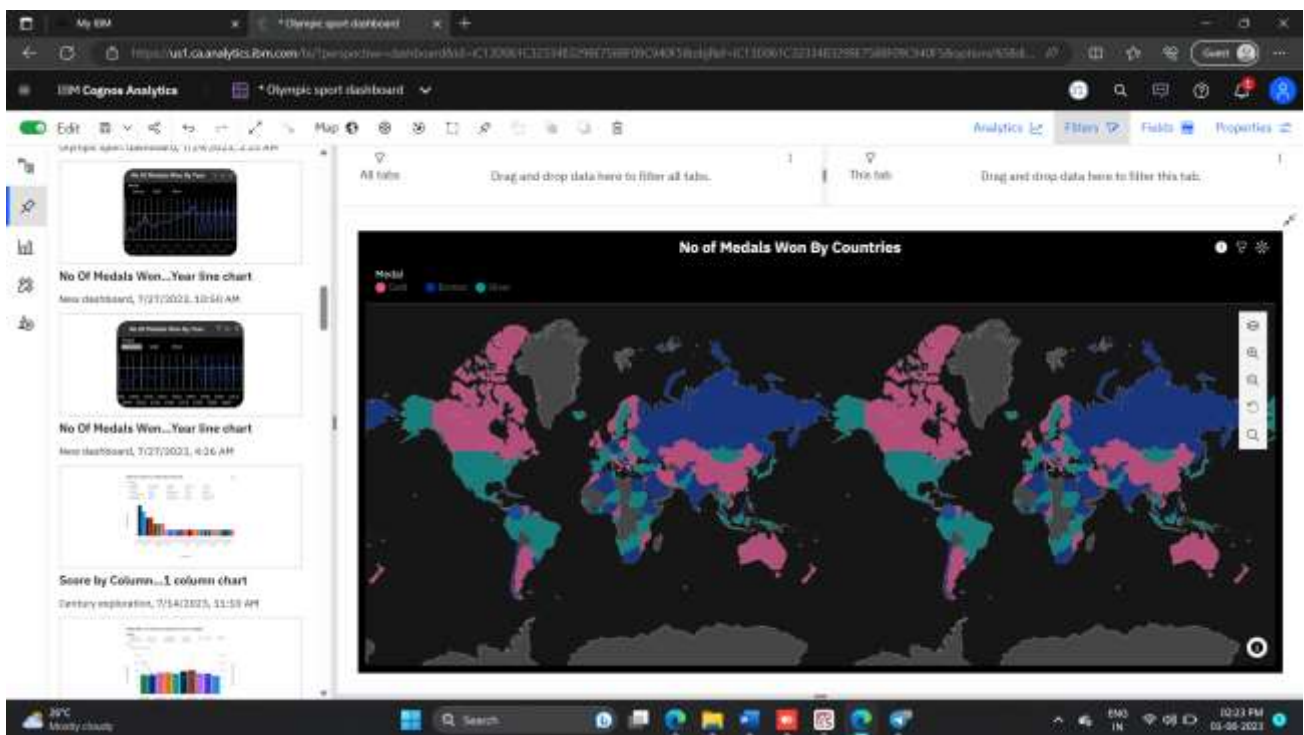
My IBM
* Olympic sport dashboard
https://us1.ca.analytics.ibm.com/bi/?perspective=dashboard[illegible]
Guest
IBM Cognos Analytics
* Olympic sport dashboard
Edit
Map
Analytics
Filters
Fields
Properties
Olympic sport dashboard, 7/24/2023, 2:25 AM
No Of Medals Won...Year line chart
New dashboard, 7/27/2023, 10:50 AM
No Of Medals Won...Year line chart
New dashboard, 7/27/2023, 4:26 AM
Score by Column...1 column chart
Century exploration, 7/14/2023, 11:55 AM
All tabs
Drag and drop data here to filter all tabs.
This tab
Drag and drop data here to filter this tab.
No of Medals Won By Countries
Medal
Gold
Bronze
Silver
30°C
Mostly cloudy
Search
ENG
IN
02:23 PM
05-08-2023